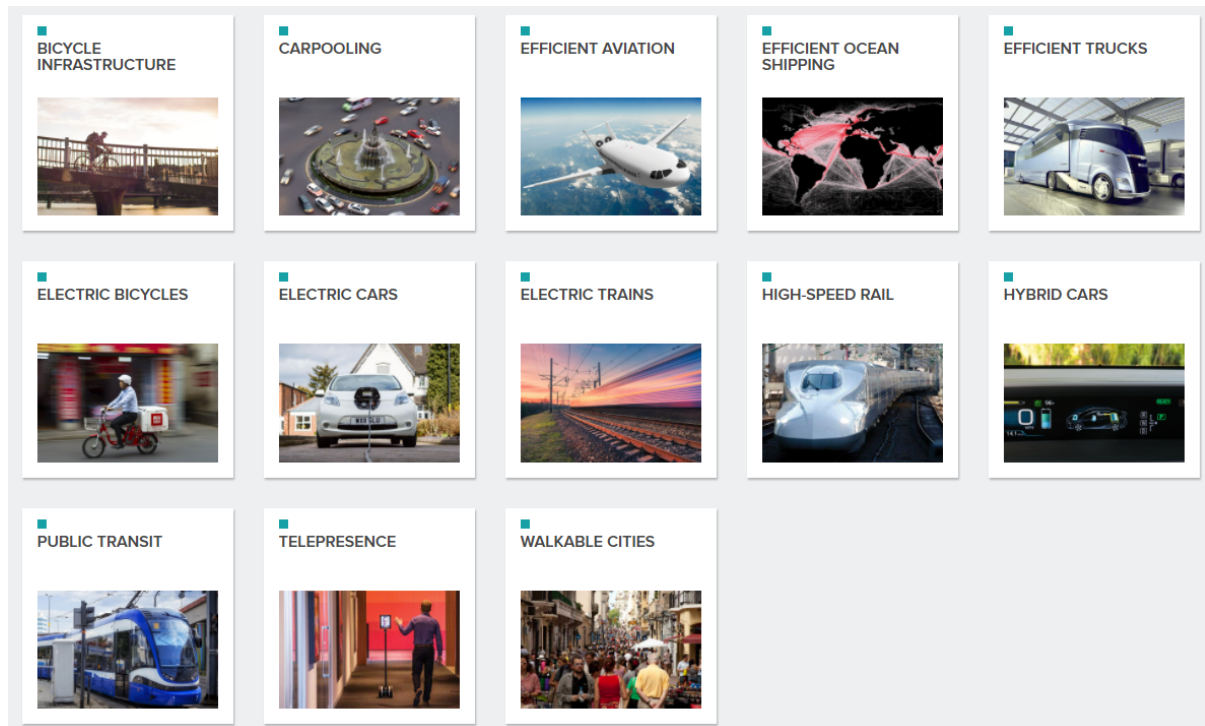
BICYCLE INFRASTRUCTURE

CARPOOLING

EFFICIENT AVIATION

EFFICIENT OCEAN SHIPPING

EFFICIENT TRUCKS

ELECTRIC BICYCLES

ELECTRIC CARS

ELECTRIC TRAINS

HIGH-SPEED RAIL

HYBRID CARS

PUBLIC TRANSIT

TELEPRESENCE

WALKABLE CITIES